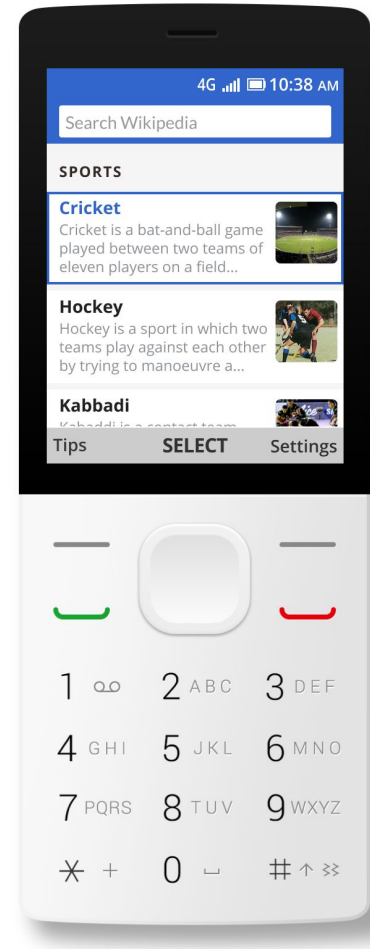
4G 10:38 AM

Search Wikipedia

SPORTS

Cricket
Cricket is a bat-and-ball game played between two teams of eleven players on a field...

Hockey
Hockey is a sport in which two teams play against each other by trying to manoeuvre a...

Kabbadi
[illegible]

Tips SELECT Settings

1 
2 ABC
3 DEF
4 GHI
5 JKL
6 MNO
7 PQRS
8 TUV
9 WXYZ
* +
0
#